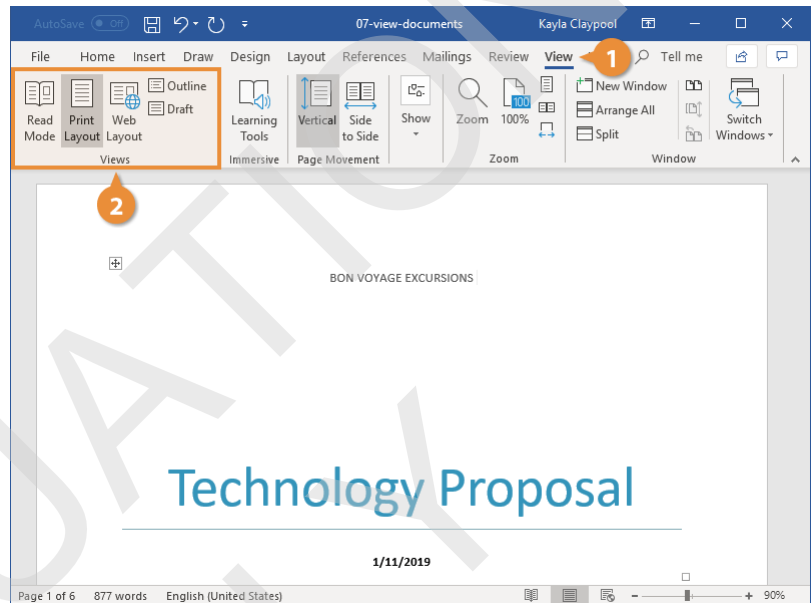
AutoSave Off 07-view-documents Kayla Claypool

File Home Insert Draw Design Layout References Mailings Review View 1 Tell me

Read Mode Print Layout Web Layout Outline Draft Views

Learning Tools Immersive

Vertical Side to Side Page Movement

Show

Zoom 100% Zoom

New Window Arrange All Split Window

Switch Windows

2

BON VOYAGE EXCURSIONS

Technology Proposal

1/11/2019

Page 1 of 6 877 words English (United States) 90%